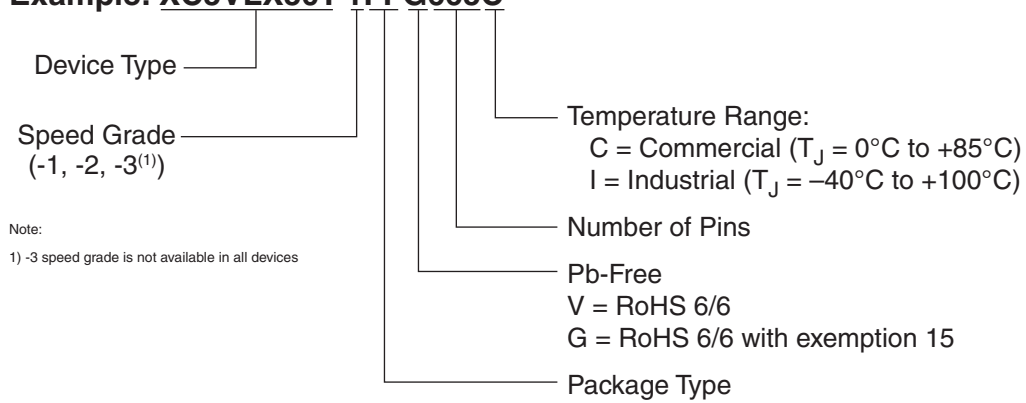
Example: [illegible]

Device Type

Speed Grade (-1, -2, -3$^{(1)}$)

Note:

1) -3 speed grade is not available in all devices

Temperature Range:
C = Commercial ($T_J$ = 0°C to +85°C)
I = Industrial ($T_J$ = –40°C to +100°C)

Number of Pins

Pb-Free
V = RoHS 6/6
G = RoHS 6/6 with exemption 15

Package Type